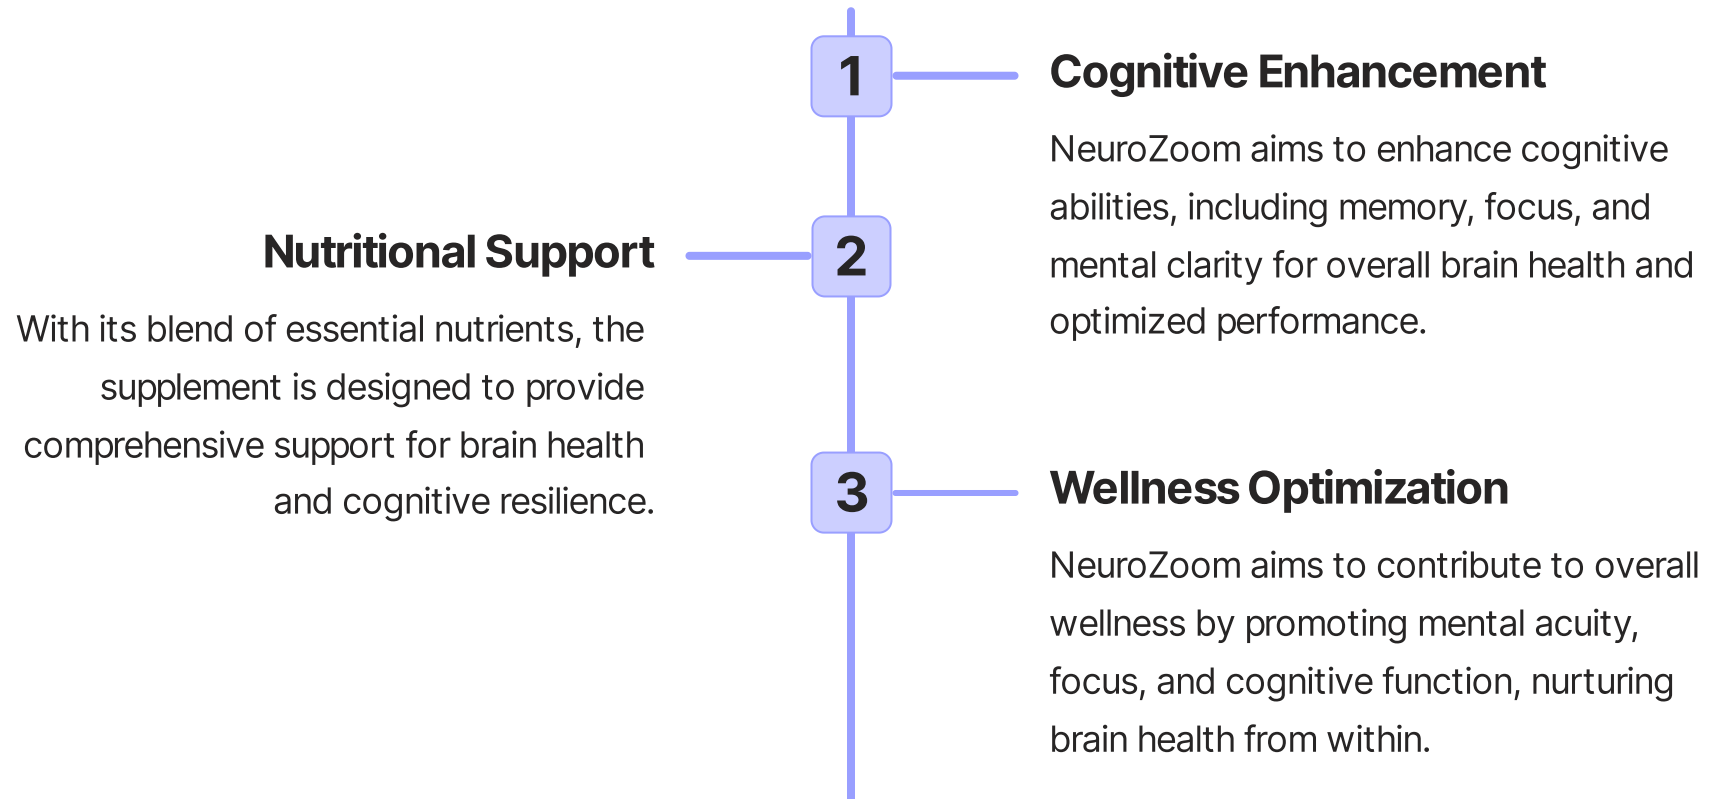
1

Cognitive Enhancement

NeuroZoom aims to enhance cognitive abilities, including memory, focus, and mental clarity for overall brain health and optimized performance.

2

Nutritional Support

With its blend of essential nutrients, the supplement is designed to provide comprehensive support for brain health and cognitive resilience.

3

Wellness Optimization

NeuroZoom aims to contribute to overall wellness by promoting mental acuity, focus, and cognitive function, nurturing brain health from within.